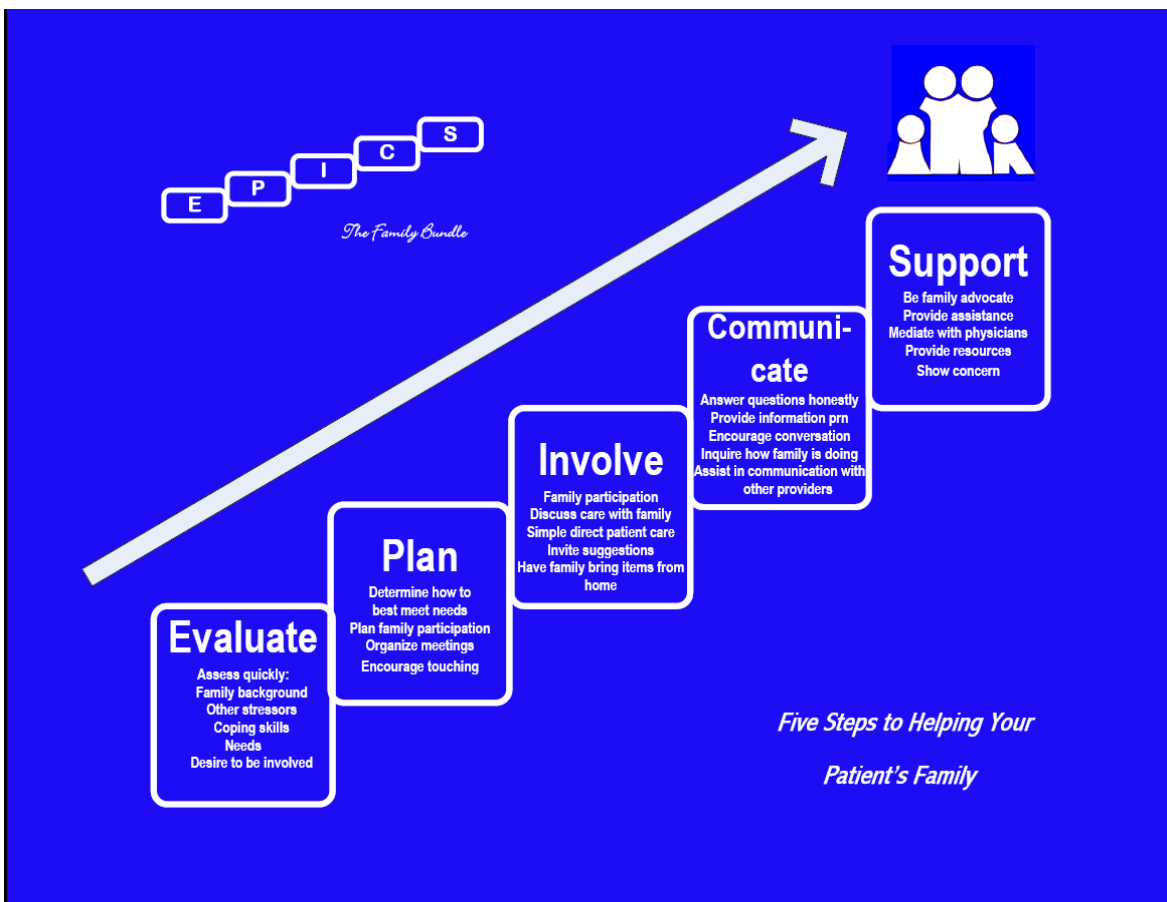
E P I C S

The Family Bundle

Support
Be family advocate
Provide assistance
Mediate with physicians
Provide resources
Show concern

Communicate
Answer questions honestly
Provide information prn
Encourage conversation
Inquire how family is doing
Assist in communication with other providers

Involve
Family participation
Discuss care with family
Simple direct patient care
Invite suggestions
Have family bring items from home

Plan
Determine how to best meet needs
Plan family participation
Organize meetings
Encourage touching

Evaluate
Assess quickly:
Family background
Other stressors
Coping skills
Needs
Desire to be involved

Five Steps to Helping Your Patient's Family